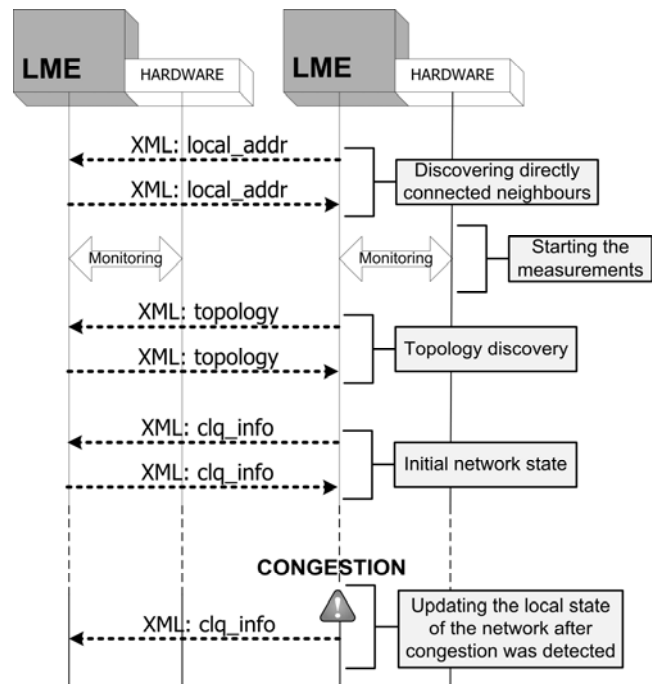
LME
HARDWARE
LME
HARDWARE

XML: local_addr
XML: local_addr
Discovering directly connected neighbours

Monitoring
Monitoring
Starting the measurements

XML: topology
XML: topology
Topology discovery

XML: clq_info
XML: clq_info
Initial network state

CONGESTION

XML: clq_info
Updating the local state of the network after congestion was detected